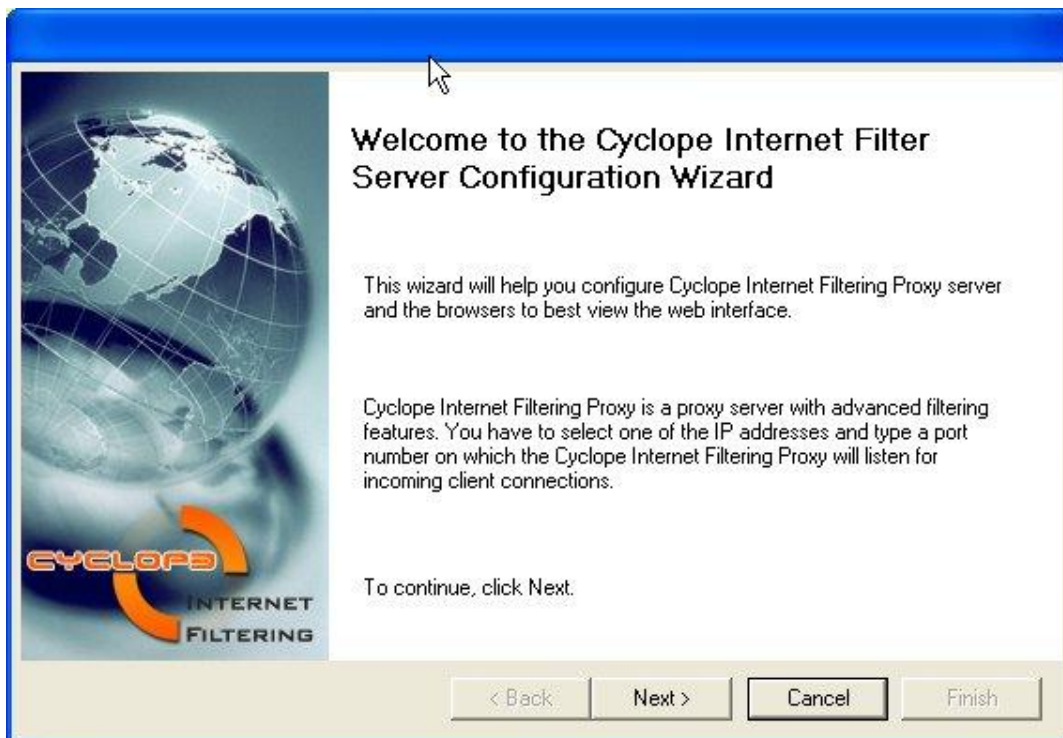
CYCLOPS
INTERNET
FILTERING

Welcome to the Cyclope Internet Filter Server Configuration Wizard

This wizard will help you configure Cyclope Internet Filtering Proxy server and the browsers to best view the web interface.

Cyclope Internet Filtering Proxy is a proxy server with advanced filtering features. You have to select one of the IP addresses and type a port number on which the Cyclope Internet Filtering Proxy will listen for incoming client connections.

To continue, click Next.

< Back
Next >
Cancel
Finish